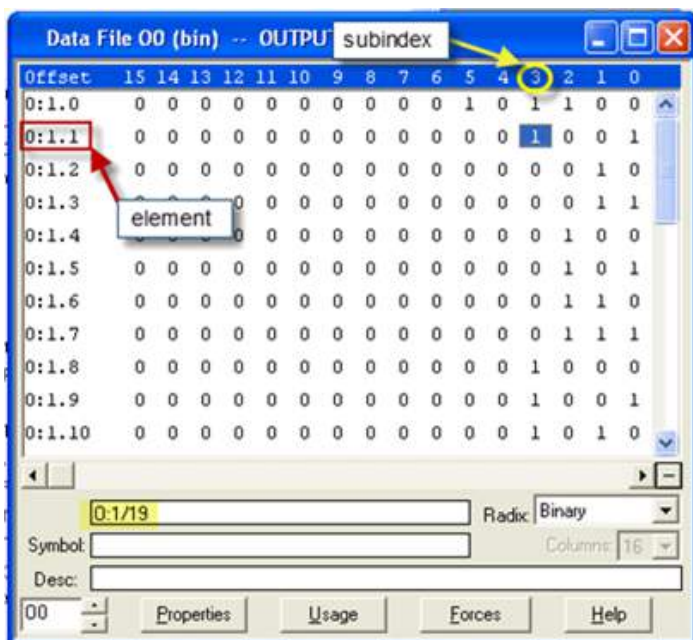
Data File O0 (bin) -- OUTPUT subindex

| Offset | 15 | 14 | 13 | 12 | 11 | 10 | 9 | 8 | 7 | 6 | 5 | 4 | 3 | 2 | 1 | 0 |
|---|---|---|---|---|---|---|---|---|---|---|---|---|---|---|---|---|
| 0:1.0 | 0 | 0 | 0 | 0 | 0 | 0 | 0 | 0 | 0 | 0 | 1 | 0 | 1 | 1 | 0 | 0 |
| 0:1.1 | 0 | 0 | 0 | 0 | 0 | 0 | 0 | 0 | 0 | 0 | 0 | 0 | 1 | 0 | 0 | 1 |
| 0:1.2 | 0 | 0 | 0 | 0 | 0 | 0 | 0 | 0 | 0 | 0 | 0 | 0 | 0 | 0 | 1 | 0 |
| 0:1.3 | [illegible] | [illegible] | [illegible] | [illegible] | 0 | 0 | 0 | 0 | 0 | 0 | 0 | 0 | 0 | 0 | 1 | 1 |
| 0:1.4 | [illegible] | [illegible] | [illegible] | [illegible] | 0 | 0 | 0 | 0 | 0 | 0 | 0 | 0 | 0 | 1 | 0 | 0 |
| 0:1.5 | 0 | 0 | 0 | 0 | 0 | 0 | 0 | 0 | 0 | 0 | 0 | 0 | 0 | 1 | 0 | 1 |
| 0:1.6 | 0 | 0 | 0 | 0 | 0 | 0 | 0 | 0 | 0 | 0 | 0 | 0 | 0 | 1 | 1 | 0 |
| 0:1.7 | 0 | 0 | 0 | 0 | 0 | 0 | 0 | 0 | 0 | 0 | 0 | 0 | 0 | 1 | 1 | 1 |
| 0:1.8 | 0 | 0 | 0 | 0 | 0 | 0 | 0 | 0 | 0 | 0 | 0 | 0 | 1 | 0 | 0 | 0 |
| 0:1.9 | 0 | 0 | 0 | 0 | 0 | 0 | 0 | 0 | 0 | 0 | 0 | 0 | 1 | 0 | 0 | 1 |
| 0:1.10 | 0 | 0 | 0 | 0 | 0 | 0 | 0 | 0 | 0 | 0 | 0 | 0 | 1 | 0 | 1 | 0 |

element

0:1/19
Radix: Binary
Symbol:
Columns: 16
Desc:
O0
Properties
Usage
Forces
Help